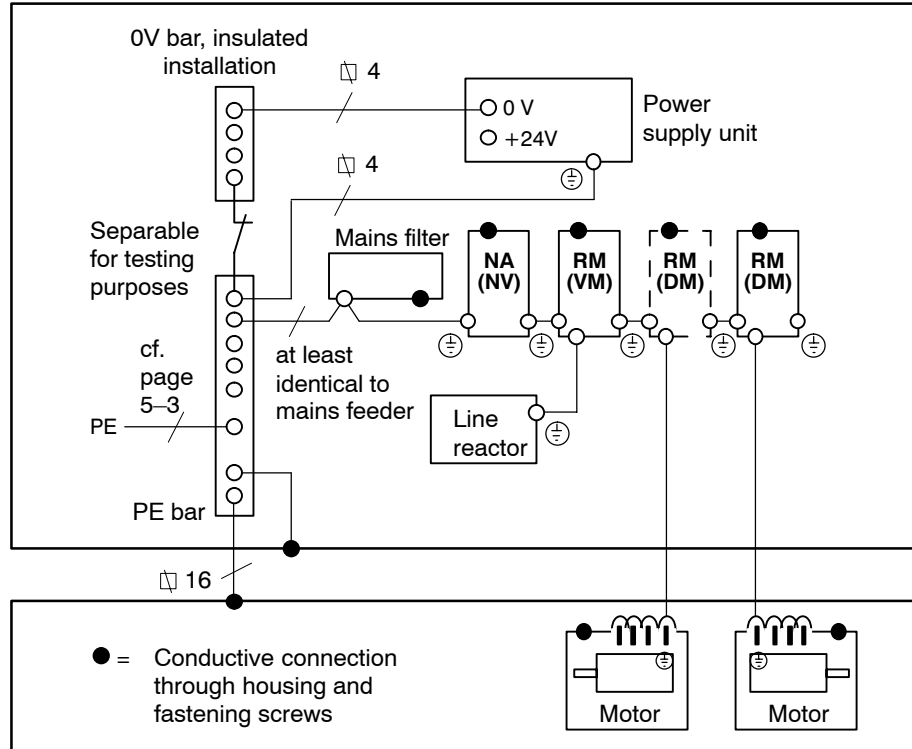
0V bar, insulated installation

$\square$ 4

0 V

+24V

Power supply unit

$\square$ 4

Separable for testing purposes

Mains filter

NA (NV)

RM (VM)

RM (DM)

RM (DM)

cf. page 5–3

at least identical to mains feeder

Line reactor

PE

PE bar

$\square$ 16

● = Conductive connection through housing and fastening screws

Motor

Motor